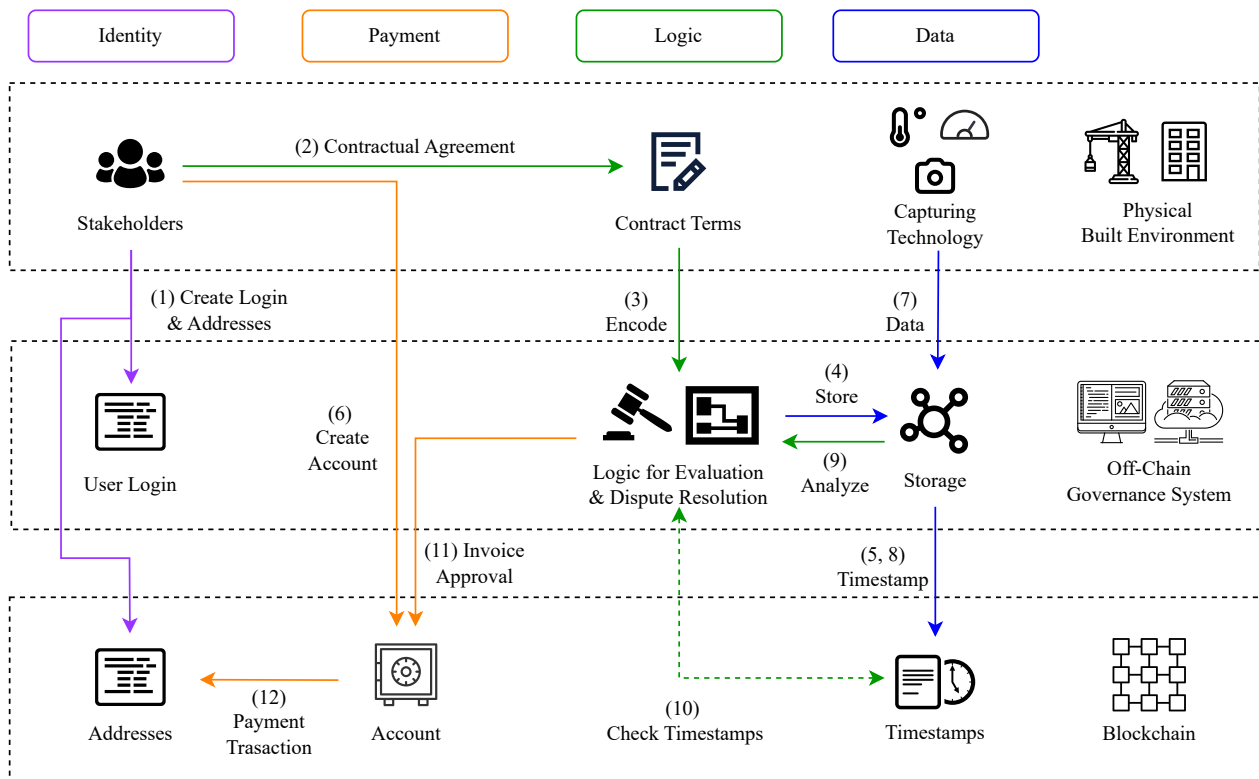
Identity

Payment

Logic

Data

(2) Contractual Agreement

Stakeholders

Contract Terms

Capturing Technology

Physical Built Environment

(1) Create Login & Addresses

(3) Encode

(7) Data

(6) Create Account

(4) Store

(9) Analyze

User Login

Logic for Evaluation & Dispute Resolution

Storage

Off-Chain Governance System

(11) Invoice Approval

(5, 8) Timestamp

Addresses

(12) Payment Trasaction

Account

(10) Check Timestamps

Timestamps

Blockchain